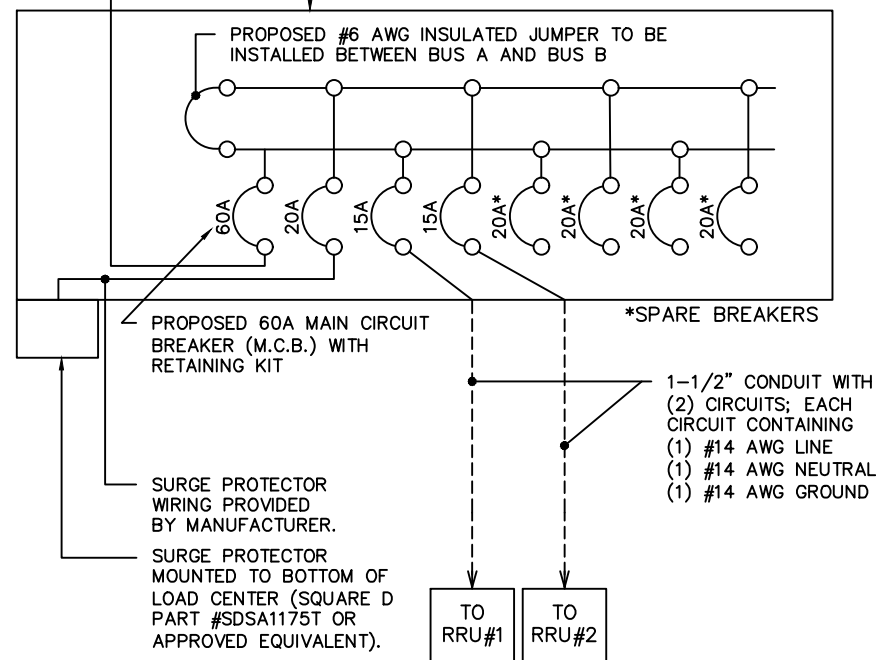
PROPOSED #6 AWG INSULATED JUMPER TO BE INSTALLED BETWEEN BUS A AND BUS B

60A
20A
15A
15A
20A*
20A*
20A*
20A*

*SPARE BREAKERS

PROPOSED 60A MAIN CIRCUIT BREAKER (M.C.B.) WITH RETAINING KIT

1-1/2" CONDUIT WITH (2) CIRCUITS; EACH CIRCUIT CONTAINING
(1) #14 AWG LINE
(1) #14 AWG NEUTRAL
(1) #14 AWG GROUND

SURGE PROTECTOR WIRING PROVIDED BY MANUFACTURER.

SURGE PROTECTOR MOUNTED TO BOTTOM OF LOAD CENTER (SQUARE D PART #SDSA1175T OR APPROVED EQUIVALENT).

TO RRU#1

TO RRU#2